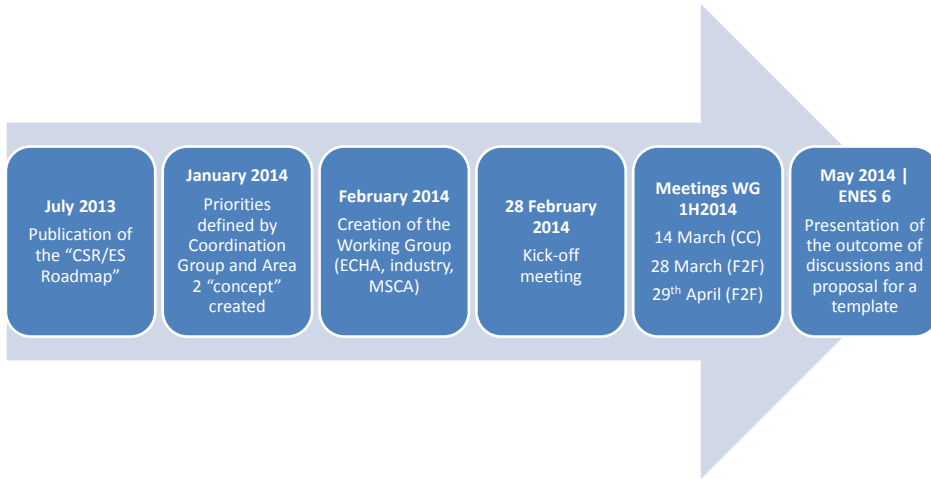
**July 2013**
Publication of the “CSR/ES Roadmap”

**January 2014**
Priorities defined by Coordination Group and Area 2 “concept” created

**February 2014**
Creation of the Working Group (ECHA, industry, MSCA)

**28 February 2014**
Kick-off meeting

**Meetings WG 1H2014**
14 March (CC)
28 March (F2F)
29$^{th}$ April (F2F)

**May 2014 | ENES 6**
Presentation of the outcome of discussions and proposal for a template